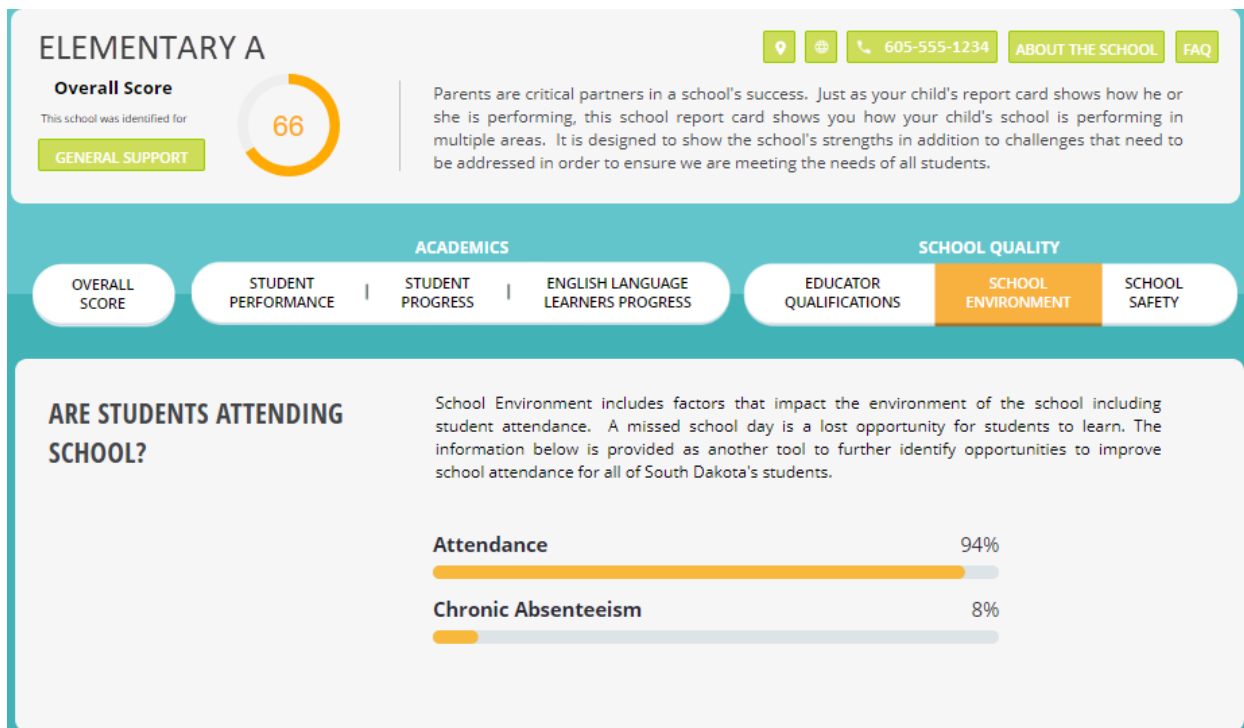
ELEMENTARY A

605-555-1234 ABOUT THE SCHOOL FAQ

Overall Score

This school was identified for

GENERAL SUPPORT

66

Parents are critical partners in a school's success. Just as your child's report card shows how he or she is performing, this school report card shows you how your child's school is performing in multiple areas. It is designed to show the school's strengths in addition to challenges that need to be addressed in order to ensure we are meeting the needs of all students.

ACADEMICS

SCHOOL QUALITY

OVERALL SCORE

STUDENT PERFORMANCE | STUDENT PROGRESS | ENGLISH LANGUAGE LEARNERS PROGRESS

EDUCATOR QUALIFICATIONS

SCHOOL ENVIRONMENT

SCHOOL SAFETY

ARE STUDENTS ATTENDING SCHOOL?

School Environment includes factors that impact the environment of the school including student attendance. A missed school day is a lost opportunity for students to learn. The information below is provided as another tool to further identify opportunities to improve school attendance for all of South Dakota's students.

Attendance 94%

Chronic Absenteeism 8%